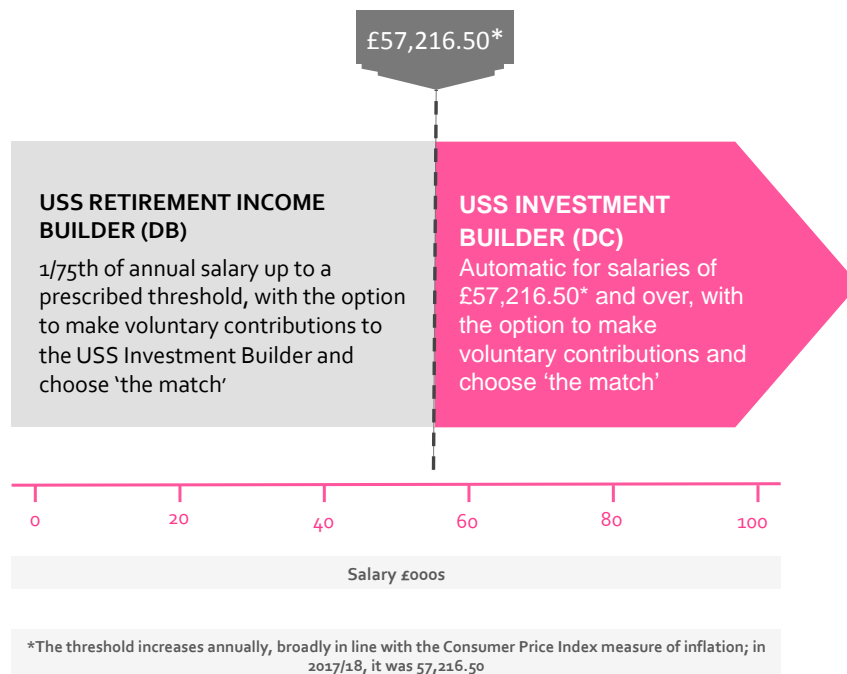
£57,216.50*

USS RETIREMENT INCOME BUILDER (DB)

1/75th of annual salary up to a prescribed threshold, with the option to make voluntary contributions to the USS Investment Builder and choose ‘the match’

USS INVESTMENT BUILDER (DC)

Automatic for salaries of £57,216.50* and over, with the option to make voluntary contributions and choose ‘the match’

0 20 40 60 80 100

Salary £000s

*The threshold increases annually, broadly in line with the Consumer Price Index measure of inflation; in 2017/18, it was 57,216.50